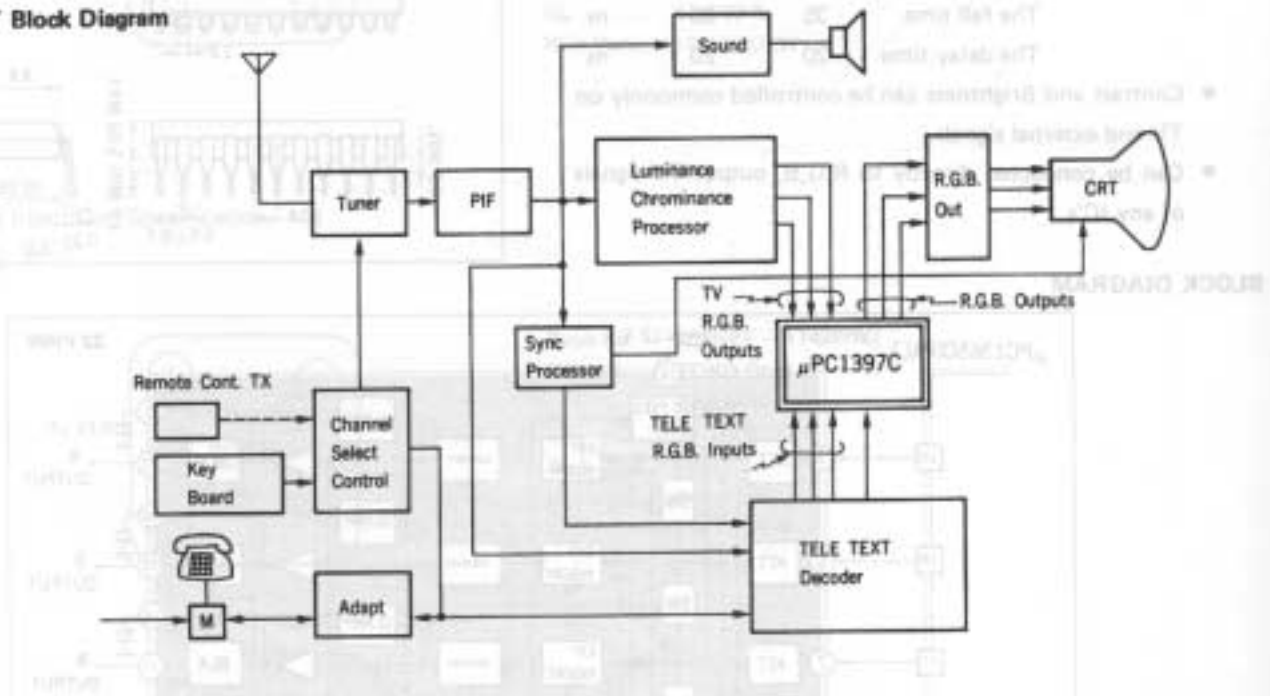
Block Diagram

The fall time 25 ns
The delay time 20 ns

Contrast and Brightness can be controlled commonly on TV and external signals.

Can be connected directly to R.G.B. output signals of any IC's.

BLOCK DIAGRAM

Sound

Tuner

PIF

Luminance Chrominance Processor

R.G.B. Out

CRT

TV R.G.B. Outputs

R.G.B. Outputs

Sync Processor

μPC1397C

Remote Cont. TX

Channel Select Control

Key Board

TELE TEXT R.G.B. Inputs

TELE TEXT Decoder

M

Adapt